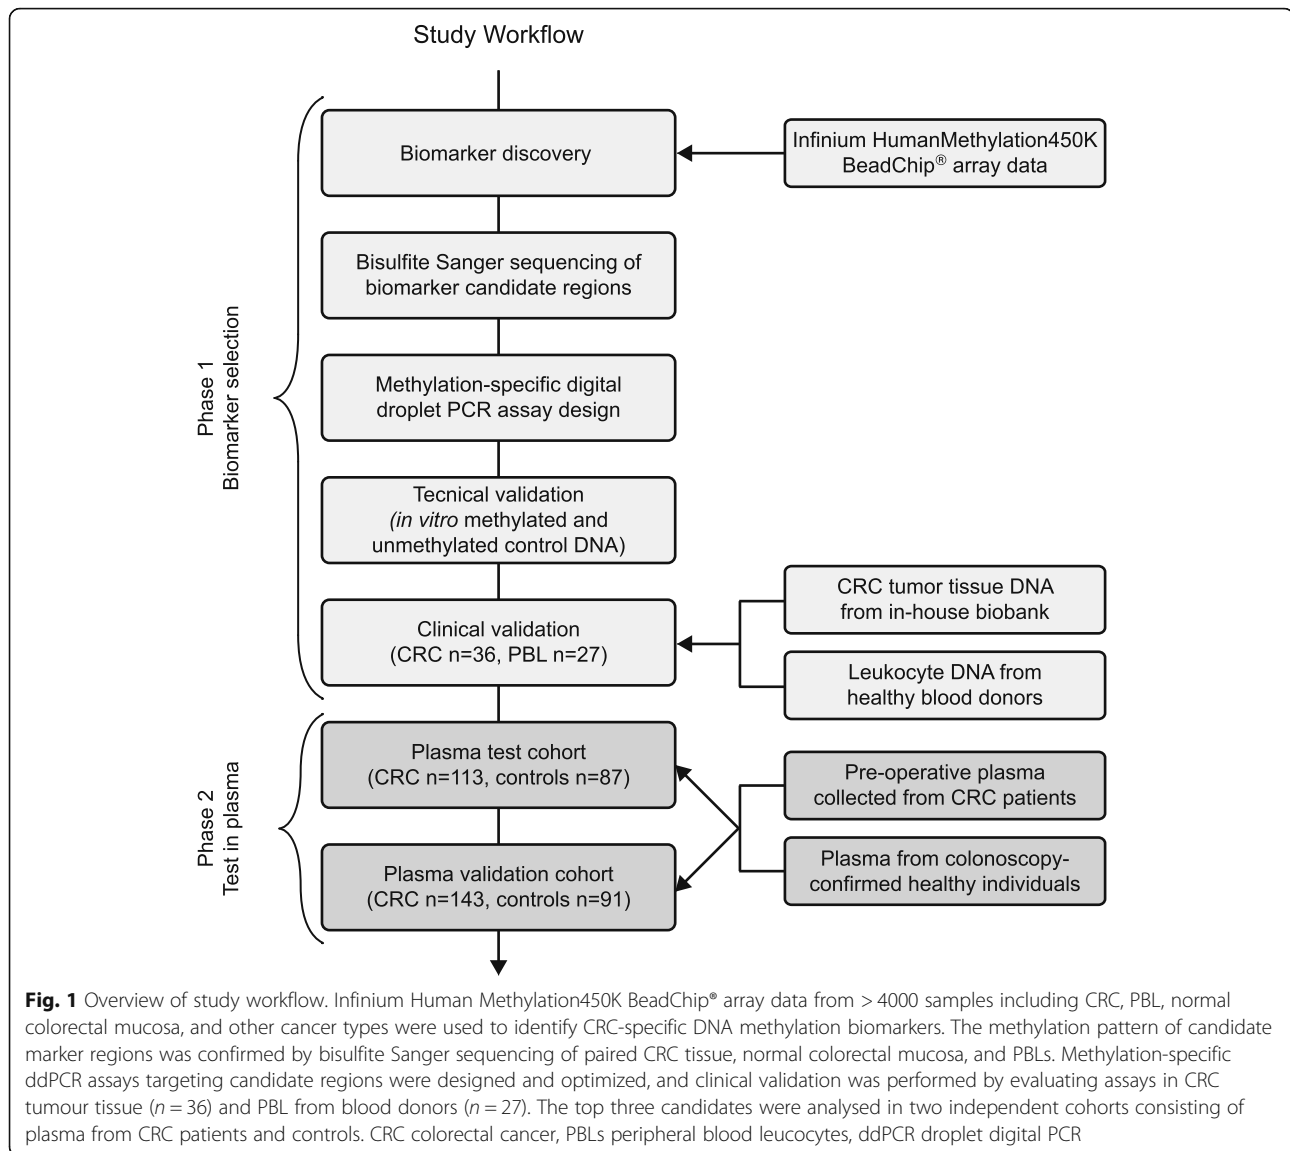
Study Workflow

Phase 1
Biomarker selection

Biomarker discovery

Infinium HumanMethylation450K BeadChip® array data

Bisulfite Sanger sequencing of biomarker candidate regions

Methylation-specific digital droplet PCR assay design

Tecnical validation (in vitro methylated and unmethylated control DNA)

Clinical validation (CRC n=36, PBL n=27)

CRC tumor tissue DNA from in-house biobank

Leukocyte DNA from healthy blood donors

Phase 2
Test in plasma

Plasma test cohort (CRC n=113, controls n=87)

Plasma validation cohort (CRC n=143, controls n=91)

Pre-operative plasma collected from CRC patients

Plasma from colonoscopy-confirmed healthy individuals

**Fig. 1** Overview of study workflow. Infinium Human Methylation450K BeadChip® array data from > 4000 samples including CRC, PBL, normal colorectal mucosa, and other cancer types were used to identify CRC-specific DNA methylation biomarkers. The methylation pattern of candidate marker regions was confirmed by bisulfite Sanger sequencing of paired CRC tissue, normal colorectal mucosa, and PBLs. Methylation-specific ddPCR assays targeting candidate regions were designed and optimized, and clinical validation was performed by evaluating assays in CRC tumour tissue ($n = 36$) and PBL from blood donors ($n = 27$). The top three candidates were analysed in two independent cohorts consisting of plasma from CRC patients and controls. CRC colorectal cancer, PBLs peripheral blood leucocytes, ddPCR droplet digital PCR